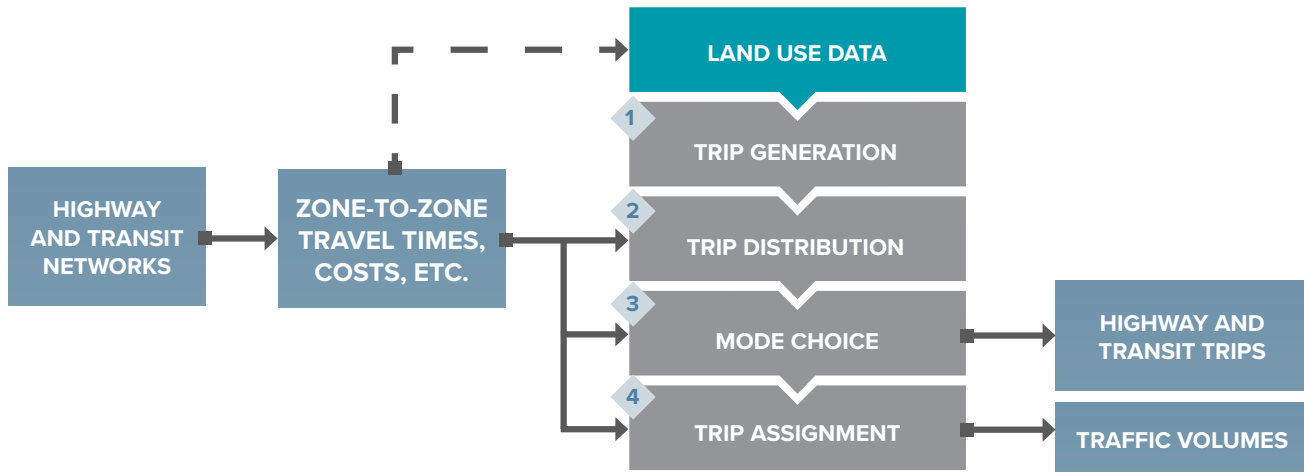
HIGHWAY AND TRANSIT NETWORKS

ZONE-TO-ZONE TRAVEL TIMES, COSTS, ETC.

LAND USE DATA

1
TRIP GENERATION

2
TRIP DISTRIBUTION

3
MODE CHOICE

4
TRIP ASSIGNMENT

HIGHWAY AND TRANSIT TRIPS

TRAFFIC VOLUMES